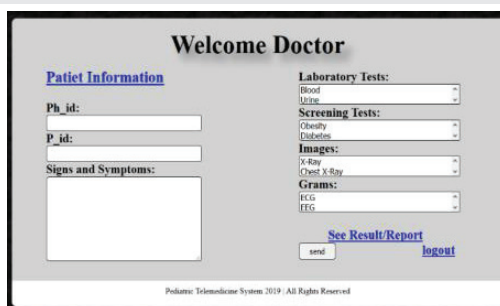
Welcome Doctor

Patiet Information

Ph_id:

P_id:

Signs and Symptoms:

Laboratory Tests:
Blood
Urine

Screening Tests:
Obesity
Diabetes

Images:
X-Ray
Chest X-Ray

Grams:
ECG
EEG

See Result/Report

send

logout

Pediatric Telemedicine System 2019 | All Rights Reserved